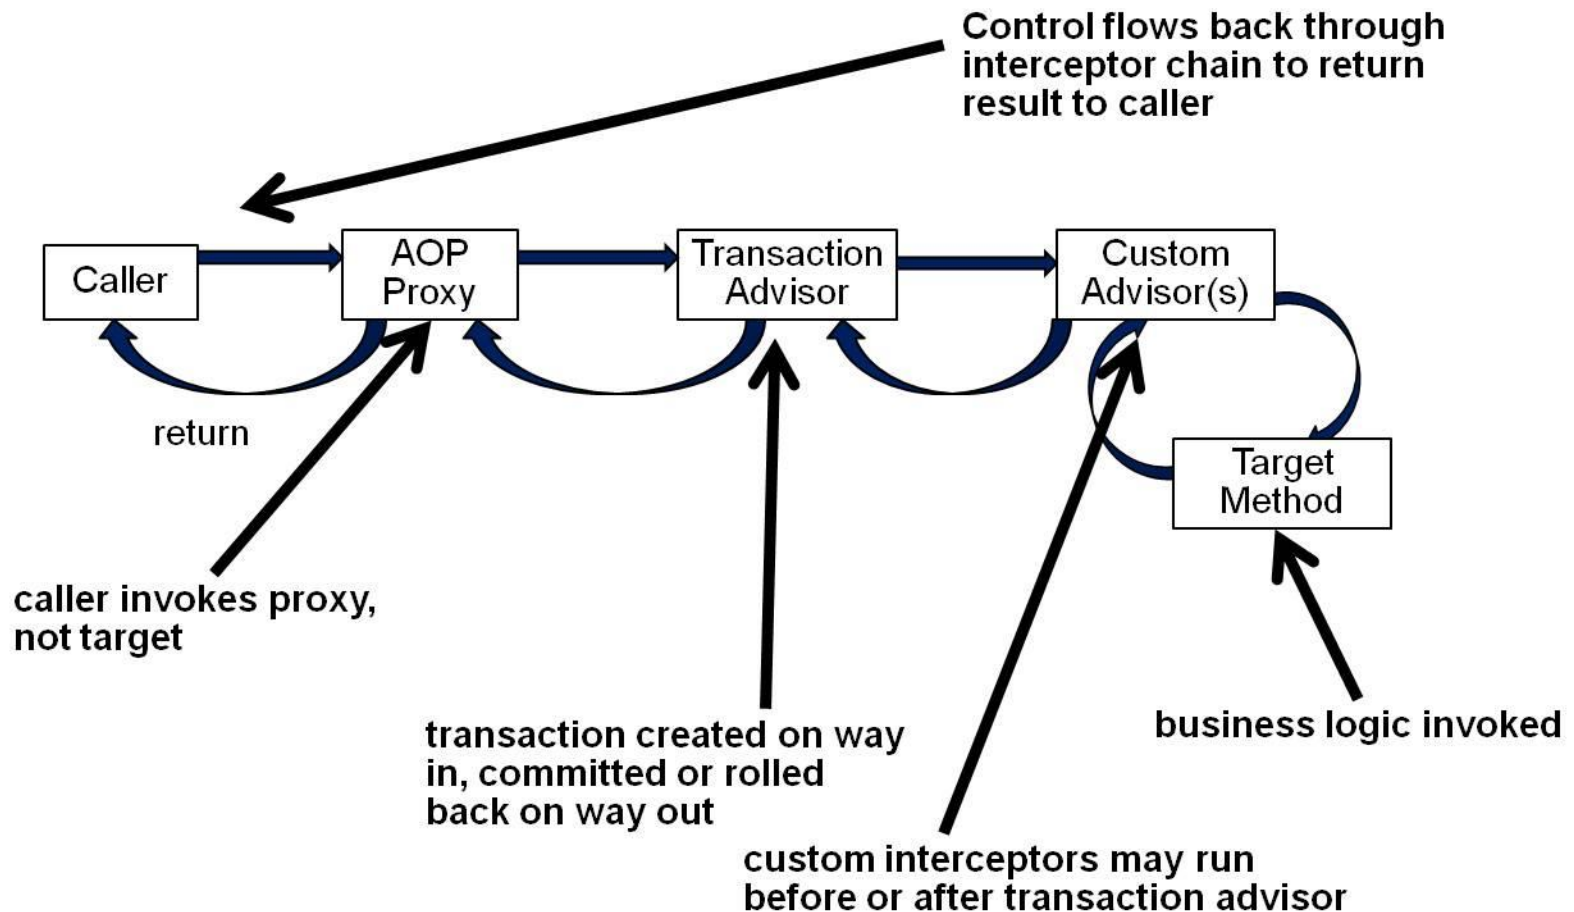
Control flows back through interceptor chain to return result to caller

Caller

AOP Proxy

Transaction Advisor

Custom Advisor(s)

return

Target Method

caller invokes proxy, not target

transaction created on way in, committed or rolled back on way out

business logic invoked

custom interceptors may run before or after transaction advisor